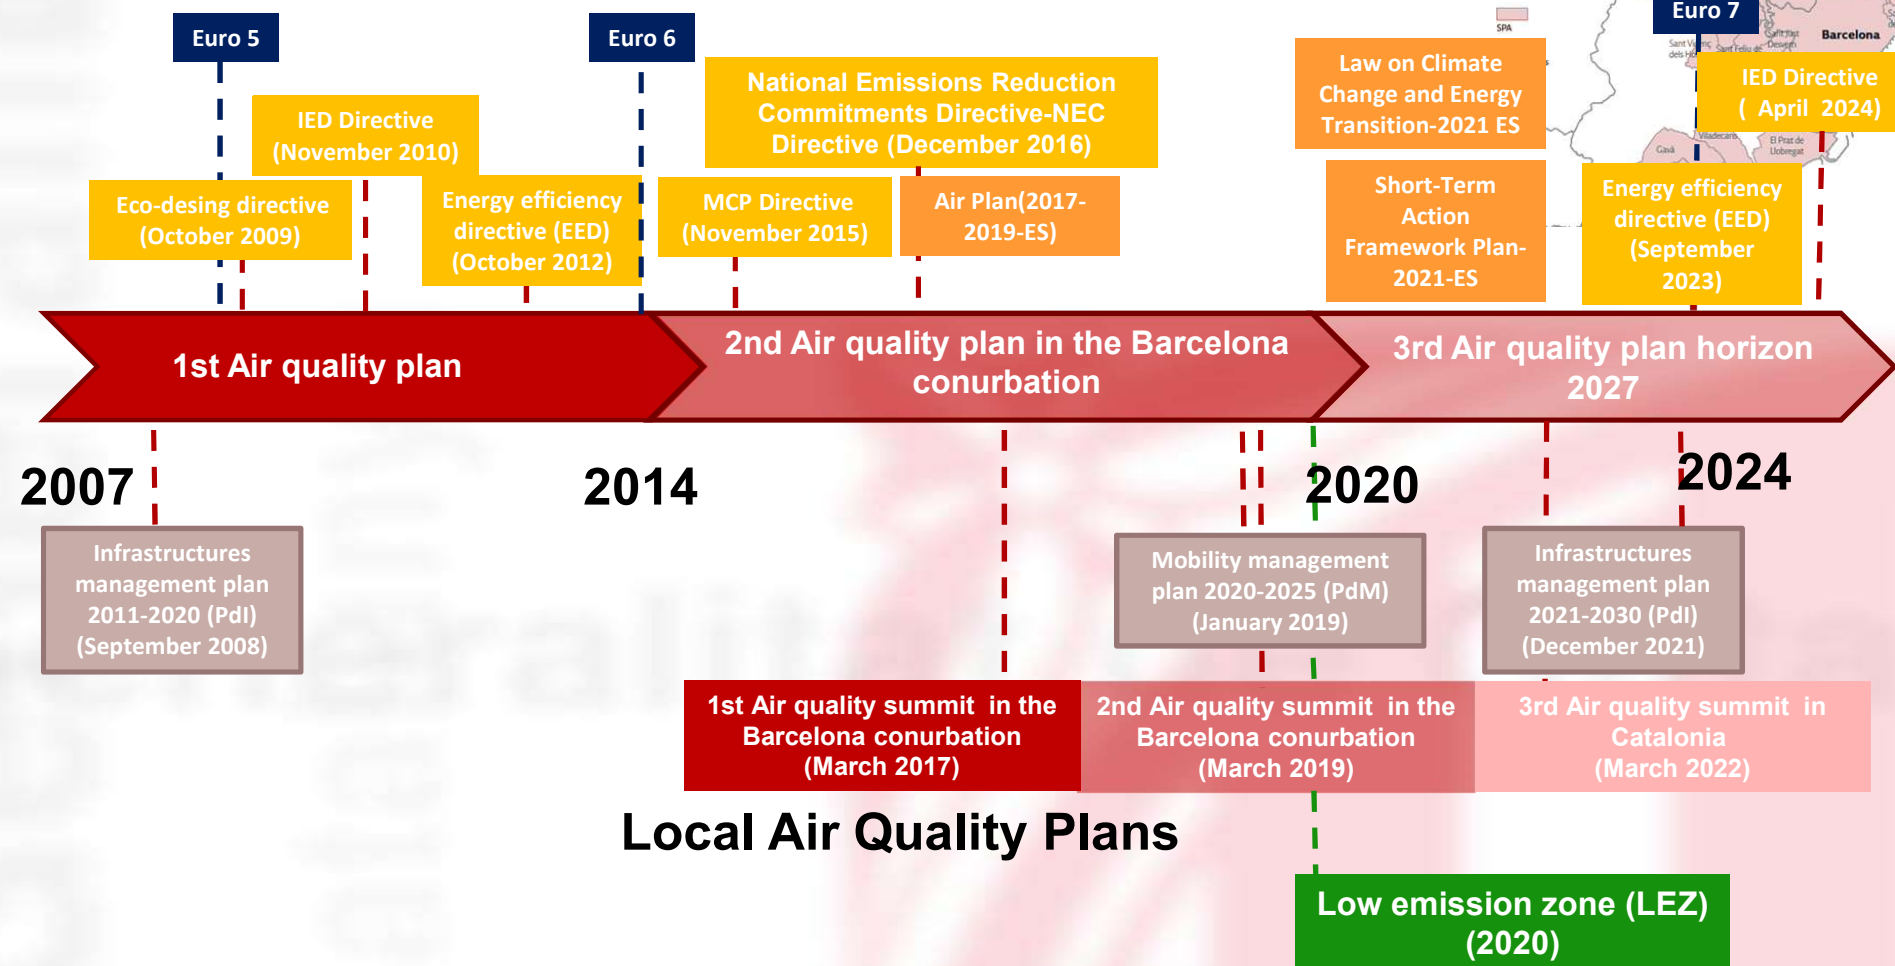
Euro 5

Euro 6

Euro 7

SPA

Barcelona

IED Directive (November 2010)

National Emissions Reduction Commitments Directive-NEC Directive (December 2016)

Law on Climate Change and Energy Transition-2021 ES

IED Directive ( April 2024)

Eco-desing directive (October 2009)

Energy efficiency directive (EED) (October 2012)

MCP Directive (November 2015)

Air Plan(2017-2019-ES)

Short-Term Action Framework Plan-2021-ES

Energy efficiency directive (EED) (September 2023)

1st Air quality plan

2nd Air quality plan in the Barcelona conurbation

3rd Air quality plan horizon 2027

2007

2014

2020

2024

Infrastructures management plan 2011-2020 (PdI) (September 2008)

Mobility management plan 2020-2025 (PdM) (January 2019)

Infrastructures management plan 2021-2030 (PdI) (December 2021)

1st Air quality summit in the Barcelona conurbation (March 2017)

2nd Air quality summit in the Barcelona conurbation (March 2019)

3rd Air quality summit in Catalonia (March 2022)

Local Air Quality Plans

Low emission zone (LEZ) (2020)